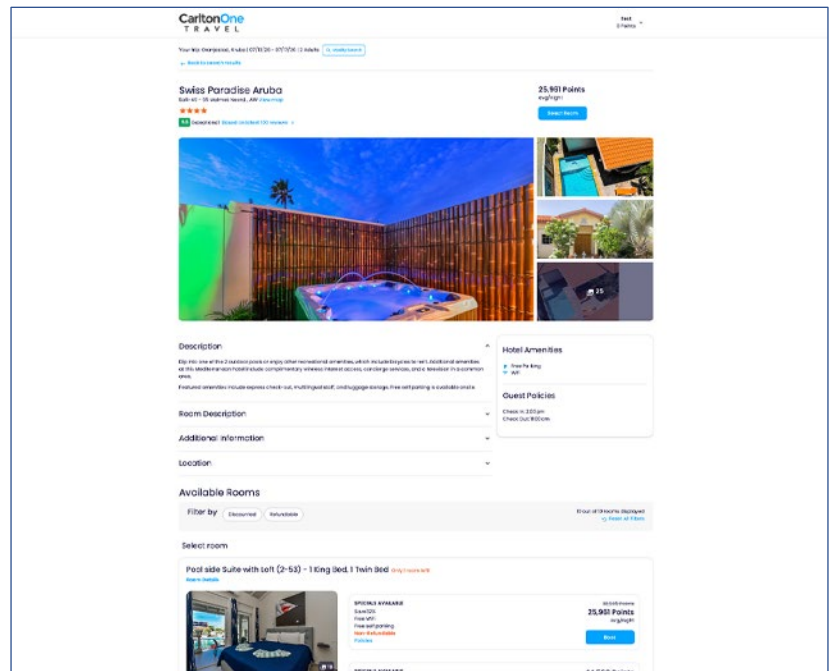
CarltonOne
TRAVEL

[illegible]

Your trip: Oranjestad, Aruba | 07/11/20 - 07/17/20 | 2 Adults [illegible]

← Back to search results

Swiss Paradise Aruba
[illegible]
★★★★
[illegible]

25,951 Points
avg/night

Select Room

25

Description

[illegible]

Room Description

Additional Information

Location

Hotel Amenities

Free Parking
WiFi

Guest Policies

Check In: 3:00 pm
Check Out: 11:00 am

Available Rooms

Filter by Discounted Refundable

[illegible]
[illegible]

Select room

Pool side Suite with Loft (2-53) - 1 King Bed, 1 Twin Bed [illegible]
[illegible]

SPECIALS AVAILABLE
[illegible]
Free WiFi
Free self parking
Non-Refundable
Policies

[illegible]
25,951 Points
avg/night

Book